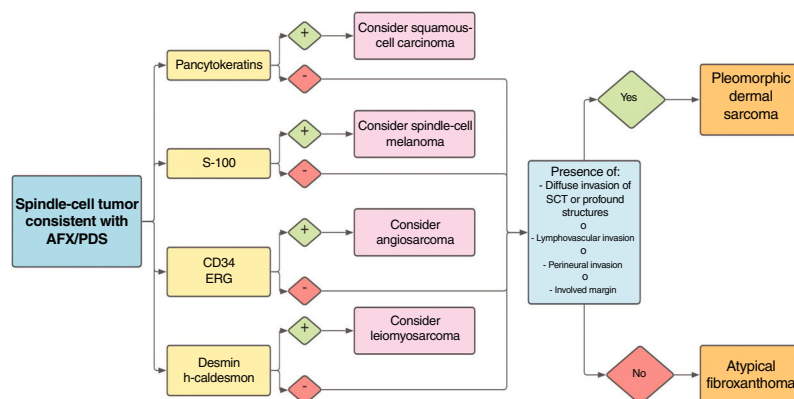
Spindle-cell tumor consistent with AFX/PDS

Pancytokeratins

+

Consider squamous-cell carcinoma

-

S-100

+

Consider spindle-cell melanoma

-

CD34
ERG

+

Consider angiosarcoma

-

Desmin
h-caldesmon

+

Consider leiomyosarcoma

-

Presence of:
- Diffuse invasion of SCT or profound structures
o
- Lymphovascular invasion
o
- Perineural invasion
o
- Involved margin

Yes

Pleomorphic dermal sarcoma

No

Atypical fibroxanthoma